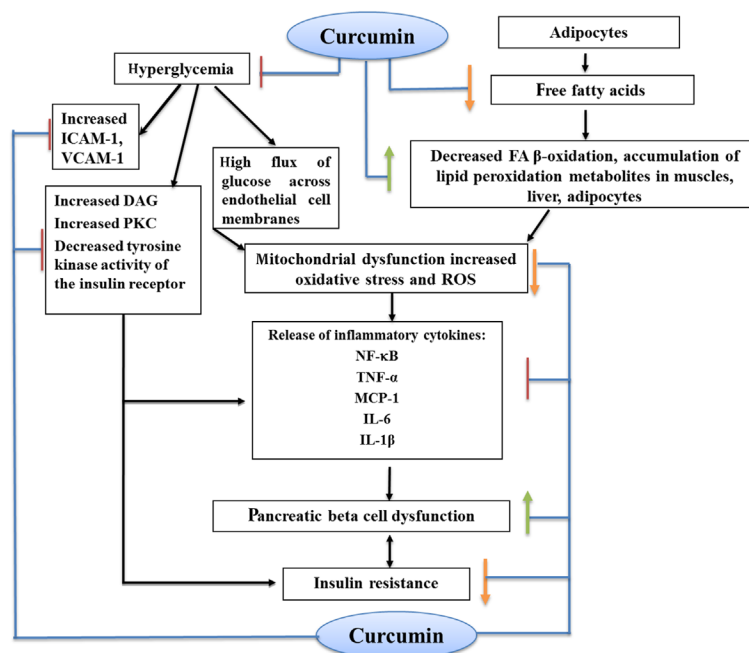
Curcumin

Adipocytes

Hyperglycemia

Free fatty acids

Increased ICAM-1, VCAM-1

High flux of glucose across endothelial cell membranes

Decreased FA β-oxidation, accumulation of lipid peroxidation metabolites in muscles, liver, adipocytes

Increased DAG
Increased PKC
Decreased tyrosine kinase activity of the insulin receptor

Mitochondrial dysfunction increased oxidative stress and ROS

Release of inflammatory cytokines:
NF-κB
TNF-α
MCP-1
IL-6
IL-1β

Pancreatic beta cell dysfunction

Insulin resistance

Curcumin